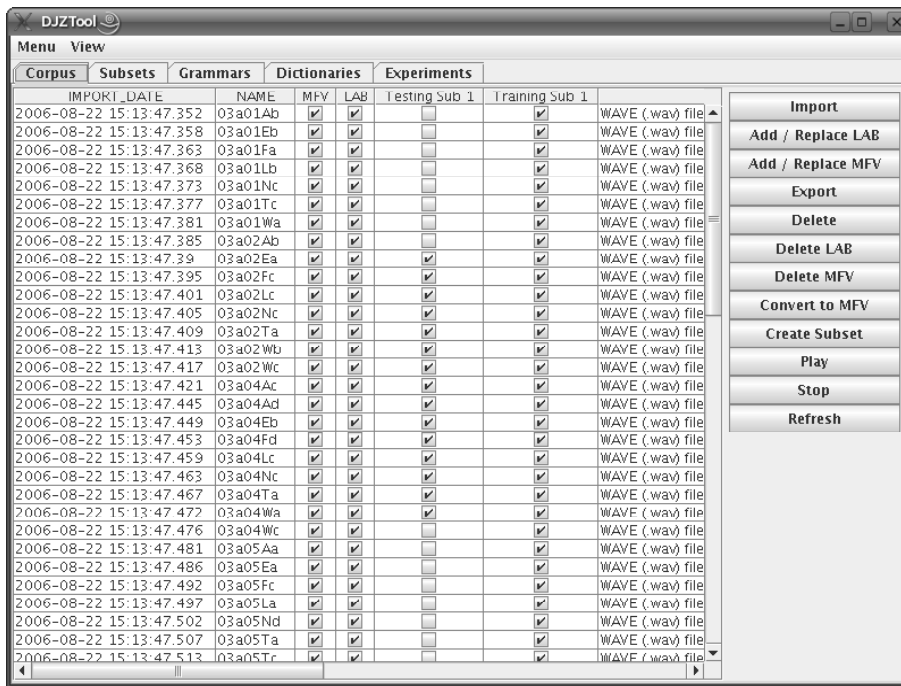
DJZTool

Menu View

Corpus | Subsets | Grammars | Dictionaries | Experiments

| IMPORT_DATE | NAME | MFV | LAB | Testing Sub 1 | Training Sub 1 | |
|---|---|---|---|---|---|---|
| 2006-08-22 15:13:47.352 | 03a01Ab | ✔ | ✔ | | ✔ | WAVE (.wav) file |
| 2006-08-22 15:13:47.358 | 03a01Eb | ✔ | ✔ | | ✔ | WAVE (.wav) file |
| 2006-08-22 15:13:47.363 | 03a01Fa | ✔ | ✔ | | ✔ | WAVE (.wav) file |
| 2006-08-22 15:13:47.368 | 03a01Lb | ✔ | ✔ | | ✔ | WAVE (.wav) file |
| 2006-08-22 15:13:47.373 | 03a01Nc | ✔ | ✔ | | ✔ | WAVE (.wav) file |
| 2006-08-22 15:13:47.377 | 03a01Tc | ✔ | ✔ | | ✔ | WAVE (.wav) file |
| 2006-08-22 15:13:47.381 | 03a01Wa | ✔ | ✔ | | ✔ | WAVE (.wav) file |
| 2006-08-22 15:13:47.385 | 03a02Ab | ✔ | ✔ | | ✔ | WAVE (.wav) file |
| 2006-08-22 15:13:47.39 | 03a02Ea | ✔ | ✔ | ✔ | ✔ | WAVE (.wav) file |
| 2006-08-22 15:13:47.395 | 03a02Fc | ✔ | ✔ | ✔ | ✔ | WAVE (.wav) file |
| 2006-08-22 15:13:47.401 | 03a02Lc | ✔ | ✔ | ✔ | ✔ | WAVE (.wav) file |
| 2006-08-22 15:13:47.405 | 03a02Nc | ✔ | ✔ | ✔ | ✔ | WAVE (.wav) file |
| 2006-08-22 15:13:47.409 | 03a02Ta | ✔ | ✔ | ✔ | ✔ | WAVE (.wav) file |
| 2006-08-22 15:13:47.413 | 03a02Wb | ✔ | ✔ | ✔ | ✔ | WAVE (.wav) file |
| 2006-08-22 15:13:47.417 | 03a02Wc | ✔ | ✔ | ✔ | ✔ | WAVE (.wav) file |
| 2006-08-22 15:13:47.421 | 03a04Ac | ✔ | ✔ | ✔ | ✔ | WAVE (.wav) file |
| 2006-08-22 15:13:47.445 | 03a04Ad | ✔ | ✔ | ✔ | ✔ | WAVE (.wav) file |
| 2006-08-22 15:13:47.449 | 03a04Eb | ✔ | ✔ | ✔ | ✔ | WAVE (.wav) file |
| 2006-08-22 15:13:47.453 | 03a04Fd | ✔ | ✔ | ✔ | ✔ | WAVE (.wav) file |
| 2006-08-22 15:13:47.459 | 03a04Lc | ✔ | ✔ | ✔ | ✔ | WAVE (.wav) file |
| 2006-08-22 15:13:47.463 | 03a04Nc | ✔ | ✔ | ✔ | ✔ | WAVE (.wav) file |
| 2006-08-22 15:13:47.467 | 03a04Ta | ✔ | ✔ | ✔ | ✔ | WAVE (.wav) file |
| 2006-08-22 15:13:47.472 | 03a04Wa | ✔ | ✔ | ✔ | ✔ | WAVE (.wav) file |
| 2006-08-22 15:13:47.476 | 03a04Wc | ✔ | ✔ | | ✔ | WAVE (.wav) file |
| 2006-08-22 15:13:47.481 | 03a05Aa | ✔ | ✔ | | ✔ | WAVE (.wav) file |
| 2006-08-22 15:13:47.486 | 03a05Ea | ✔ | ✔ | | ✔ | WAVE (.wav) file |
| 2006-08-22 15:13:47.492 | 03a05Fc | ✔ | ✔ | | ✔ | WAVE (.wav) file |
| 2006-08-22 15:13:47.497 | 03a05La | ✔ | ✔ | | ✔ | WAVE (.wav) file |
| 2006-08-22 15:13:47.502 | 03a05Nd | ✔ | ✔ | | ✔ | WAVE (.wav) file |
| 2006-08-22 15:13:47.507 | 03a05Ta | ✔ | ✔ | | ✔ | WAVE (.wav) file |
| 2006-08-22 15:13:47.513 | 03a05Tc | ✔ | ✔ | | ✔ | WAVE (.wav) file |

Import
Add / Replace LAB
Add / Replace MFV
Export
Delete
Delete LAB
Delete MFV
Convert to MFV
Create Subset
Play
Stop
Refresh